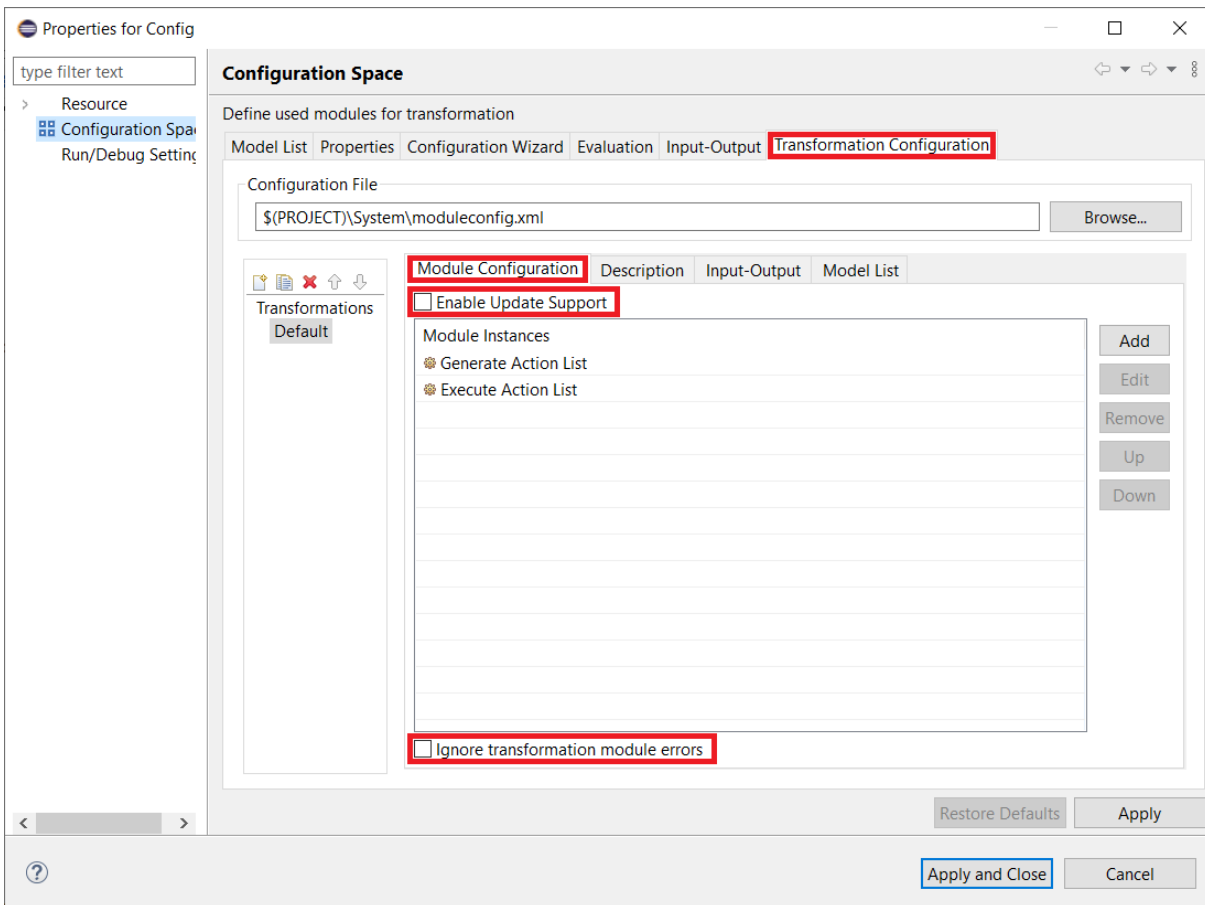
Properties for Config

type filter text

Resource
Configuration Spa
Run/Debug Setting

Configuration Space

Define used modules for transformation

Model List | Properties | Configuration Wizard | Evaluation | Input-Output | Transformation Configuration

Configuration File

$(PROJECT)\System\moduleconfig.xml

Browse...

Transformations
Default

Module Configuration | Description | Input-Output | Model List

Enable Update Support

Module Instances
Generate Action List
Execute Action List

Add
Edit
Remove
Up
Down

Ignore transformation module errors

Restore Defaults
Apply

Apply and Close
Cancel